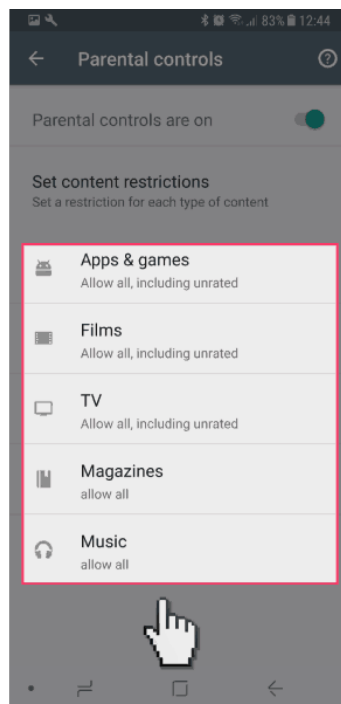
83% 12:44

Parental controls

Parental controls are on

Set content restrictions
Set a restriction for each type of content

Apps & games
Allow all, including unrated

Films
Allow all, including unrated

TV
Allow all, including unrated

Magazines
allow all

Music
allow all